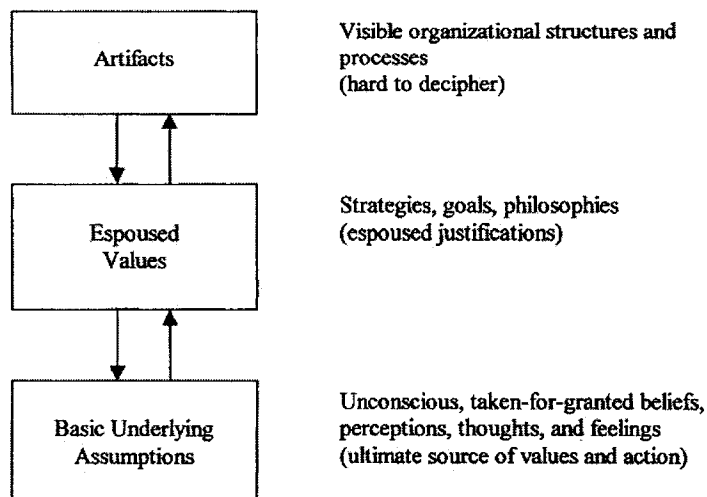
Artifacts

Visible organizational structures and processes
(hard to decipher)

Espoused Values

Strategies, goals, philosophies
(espoused justifications)

Basic Underlying Assumptions

Unconscious, taken-for-granted beliefs, perceptions, thoughts, and feelings
(ultimate source of values and action)